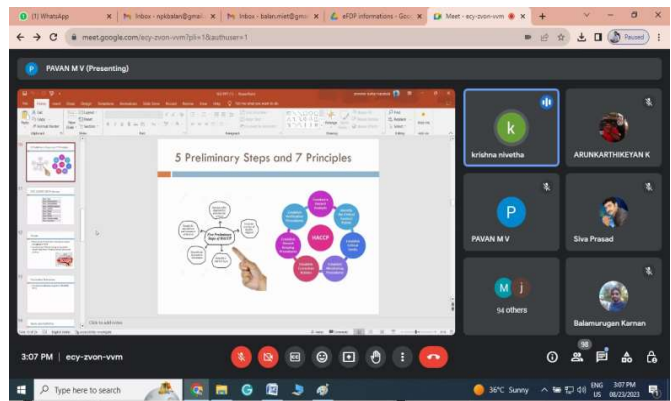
(1) WhatsApp | Inbox - ngkbalan@gmail | Inbox - balarumiet@gma | eFOP informations - Goo | Meet - ecy-zvon-vvm | +

meet.google.com/ecy-zvon-vvm?pli=1&authuser=1

Paused

P PAVAN M V (Presenting)

5 Preliminary Steps and 7 Principles

HACCP

Click to add notes

krishna nivetha

ARUNKARTHIKEYAN K

P

PAVAN M V

Siva Prasad

M j

94 others

Balamurugan Karnan

3:07 PM | ecy-zvon-vvm

98

Type here to search

36°C Sunny

ENG US

3:07 PM 08/23/2023